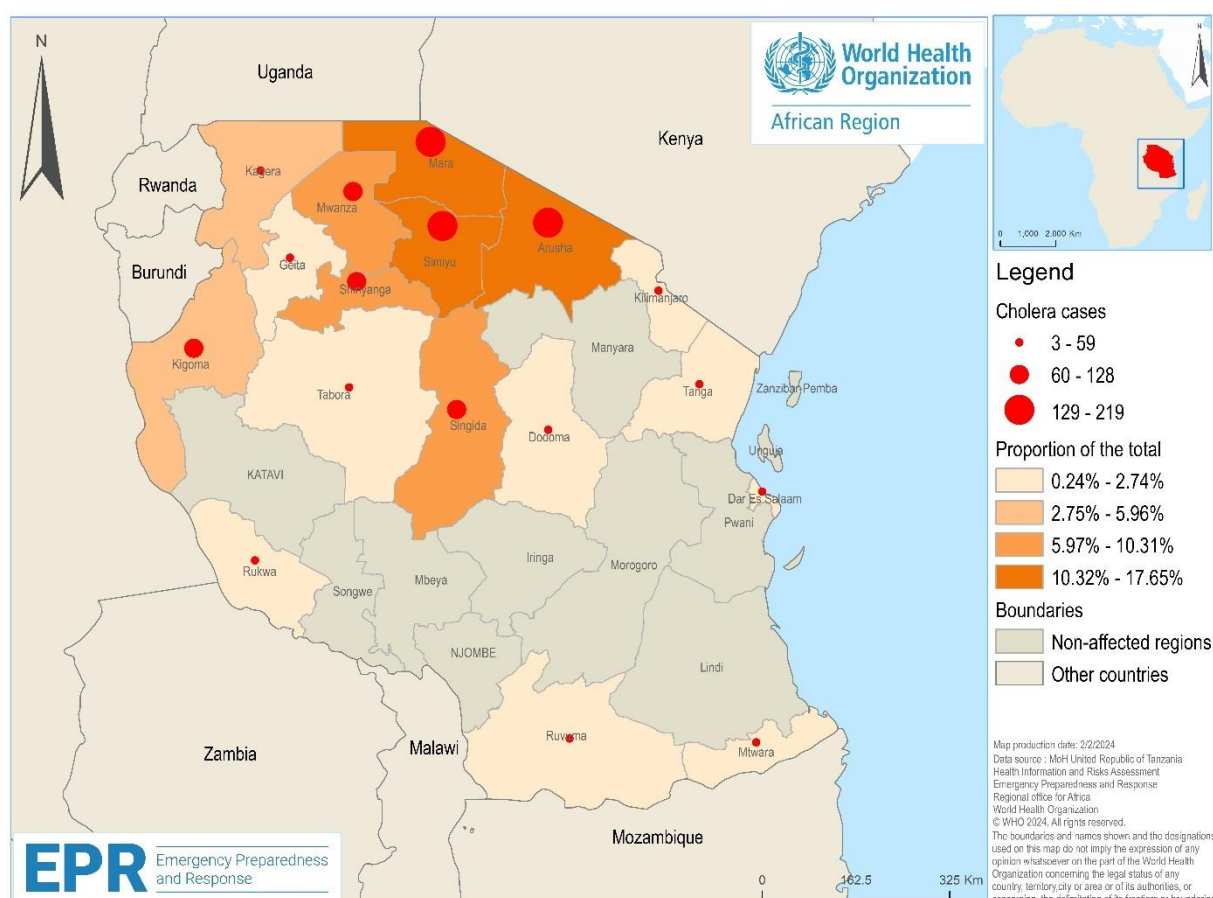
N

Uganda

World Health Organization
African Region

Kenya

Rwanda

Burundi

Kagera

Mara

Mwanza

Geita

Simiyu

Arusha

Shinyanga

Kilimanjaro

Manyara

Kigoma

Tabora

Singida

Dodoma

Tanga

Zanzibar Pemba

Unguja

KATAVI

Dar Es Salaam

Pwani

Rukwa

Iringa

Morogoro

Songwe

Mbeya

NJOMBE

Lindi

Zambia

Malawi

Ruvuma

Mtwara

Mozambique

EPR Emergency Preparedness and Response

0 162.5 325 Km

0 1,000 2,000 Km

Legend

Cholera cases

3 - 59

60 - 128

129 - 219

Proportion of the total

0.24% - 2.74%

2.75% - 5.96%

5.97% - 10.31%

10.32% - 17.65%

Boundaries

Non-affected regions

Other countries

Map production date: 2/2/2024
Data source : MoH United Republic of Tanzania
Health Information and Risks Assessment
Emergency Preparedness and Response
Regional office for Africa
World Health Organization
© WHO 2024. All rights reserved.
The boundaries and names shown and the designations used on this map do not imply the expression of any opinion whatsoever on the part of the World Health Organization concerning the legal status of any country, territory,city or area or of its authorities, or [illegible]